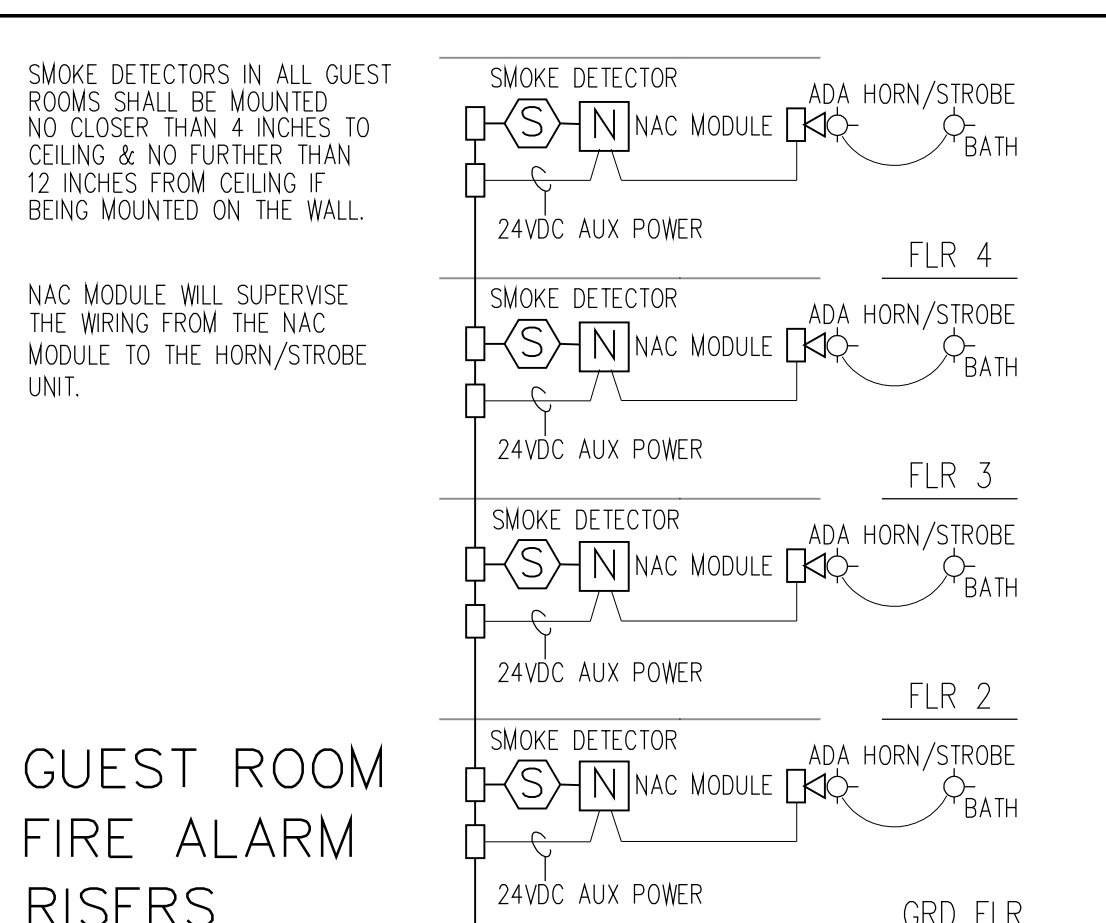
SMOKE DETECTORS IN ALL GUEST ROOMS SHALL BE MOUNTED NO CLOSER THAN 4 INCHES TO CEILING & NO FURTHER THAN 12 INCHES FROM CEILING IF BEING MOUNTED ON THE WALL.

NAC MODULE WILL SUPERVISE THE WIRING FROM THE NAC MODULE TO THE HORN/STROBE UNIT.

GUEST ROOM FIRE ALARM RISERS

SMOKE DETECTOR
S
N
NAC MODULE
ADA HORN/STROBE
BATH
24VDC AUX POWER
FLR 4

SMOKE DETECTOR
S
N
NAC MODULE
ADA HORN/STROBE
BATH
24VDC AUX POWER
FLR 3

SMOKE DETECTOR
S
N
NAC MODULE
ADA HORN/STROBE
BATH
24VDC AUX POWER
FLR 2

SMOKE DETECTOR
S
N
NAC MODULE
ADA HORN/STROBE
BATH
24VDC AUX POWER
GRD FLR